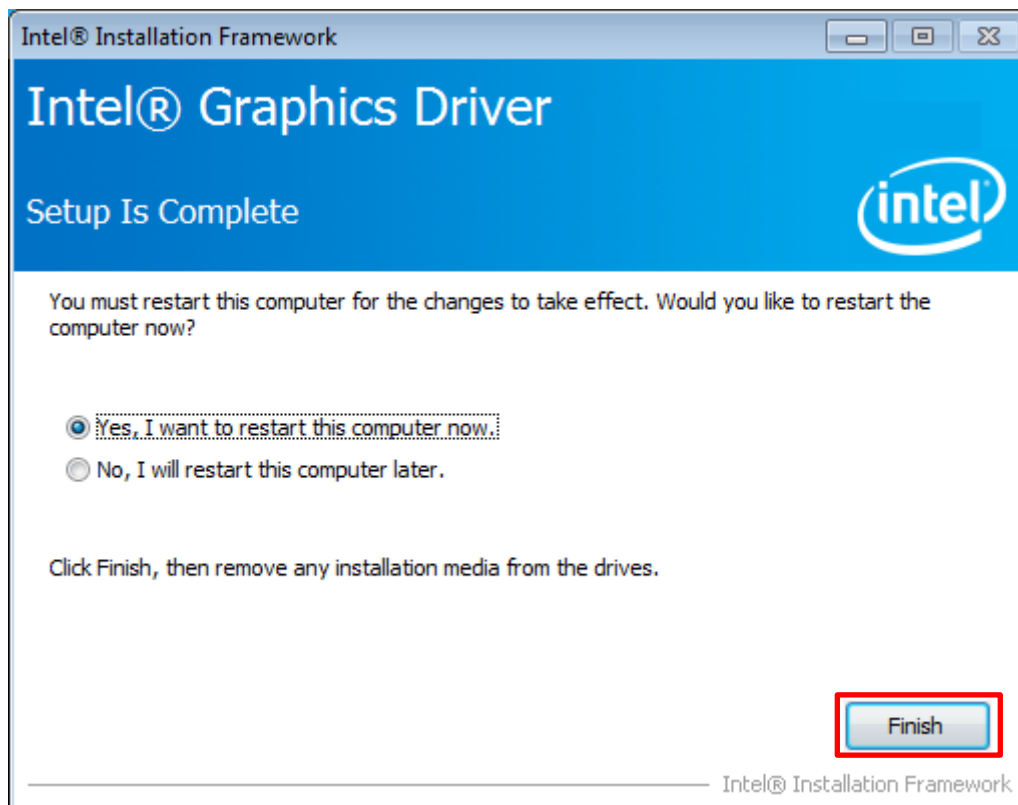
Intel® Installation Framework

Intel® Graphics Driver

Setup Is Complete

intel

You must restart this computer for the changes to take effect. Would you like to restart the computer now?

Yes, I want to restart this computer now.

No, I will restart this computer later.

Click Finish, then remove any installation media from the drives.

Finish

Intel® Installation Framework